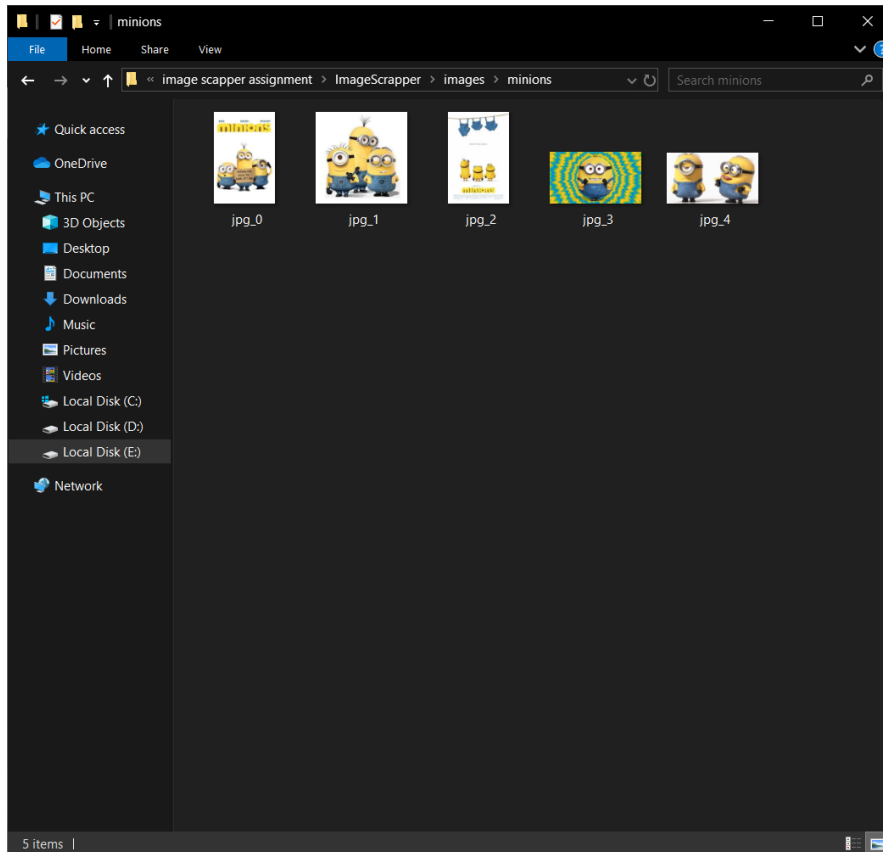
minions

File Home Share View

« image scapper assignment > ImageScrapper > images > minions

Search minions

Quick access
OneDrive
This PC
3D Objects
Desktop
Documents
Downloads
Music
Pictures
Videos
Local Disk (C:)
Local Disk (D:)
Local Disk (E:)
Network

minions

jpg_0 jpg_1 jpg_2 jpg_3 jpg_4

5 items